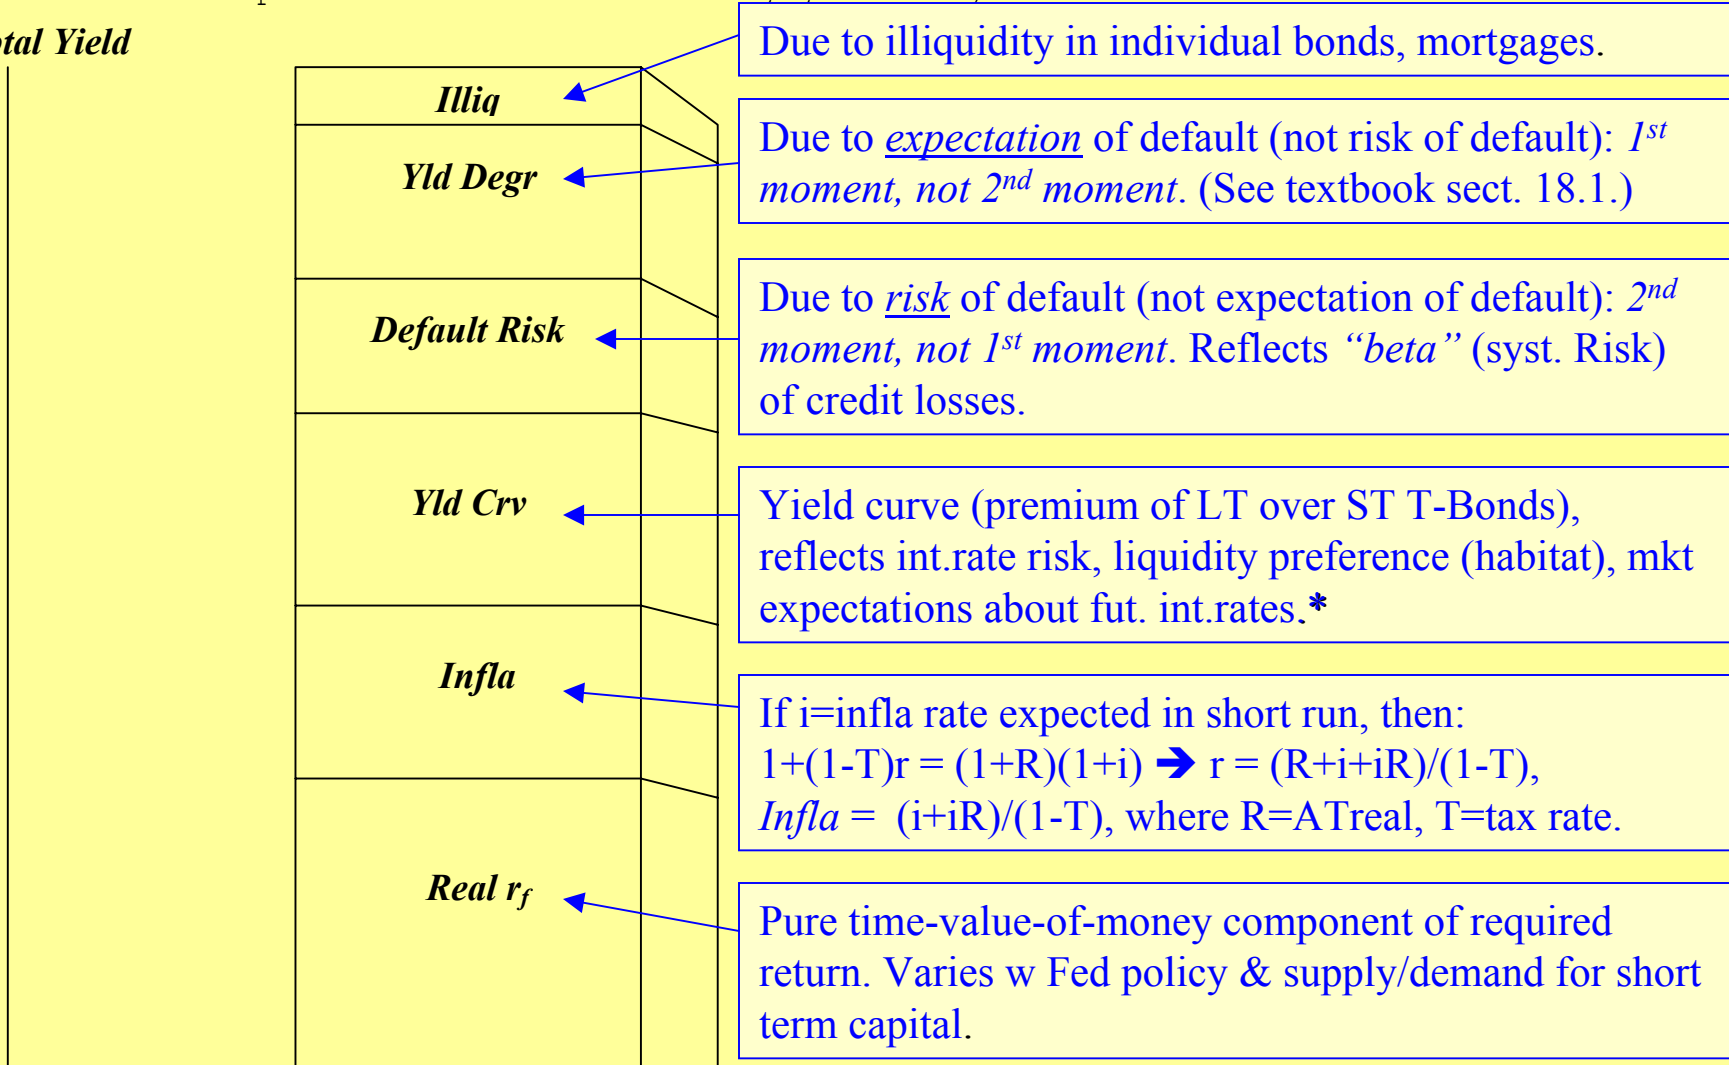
tal Yield

Illiq

Yld Degr

Default Risk

Yld Crv

Infla

Real $r_f$

Due to illiquidity in individual bonds, mortgages.

Due to expectation of default (not risk of default): $1^{st}$ moment, not $2^{nd}$ moment. (See textbook sect. 18.1.)

Due to risk of default (not expectation of default): $2^{nd}$ moment, not $1^{st}$ moment. Reflects "beta" (syst. Risk) of credit losses.

Yield curve (premium of LT over ST T-Bonds), reflects int.rate risk, liquidity preference (habitat), mkt expectations about fut. int.rates.*

If i=infla rate expected in short run, then:
1+(1-T)r = (1+R)(1+i) ➔ r = (R+i+iR)/(1-T),
Infla = (i+iR)/(1-T), where R=ATreal, T=tax rate.

Pure time-value-of-money component of required return. Varies w Fed policy & supply/demand for short term capital.